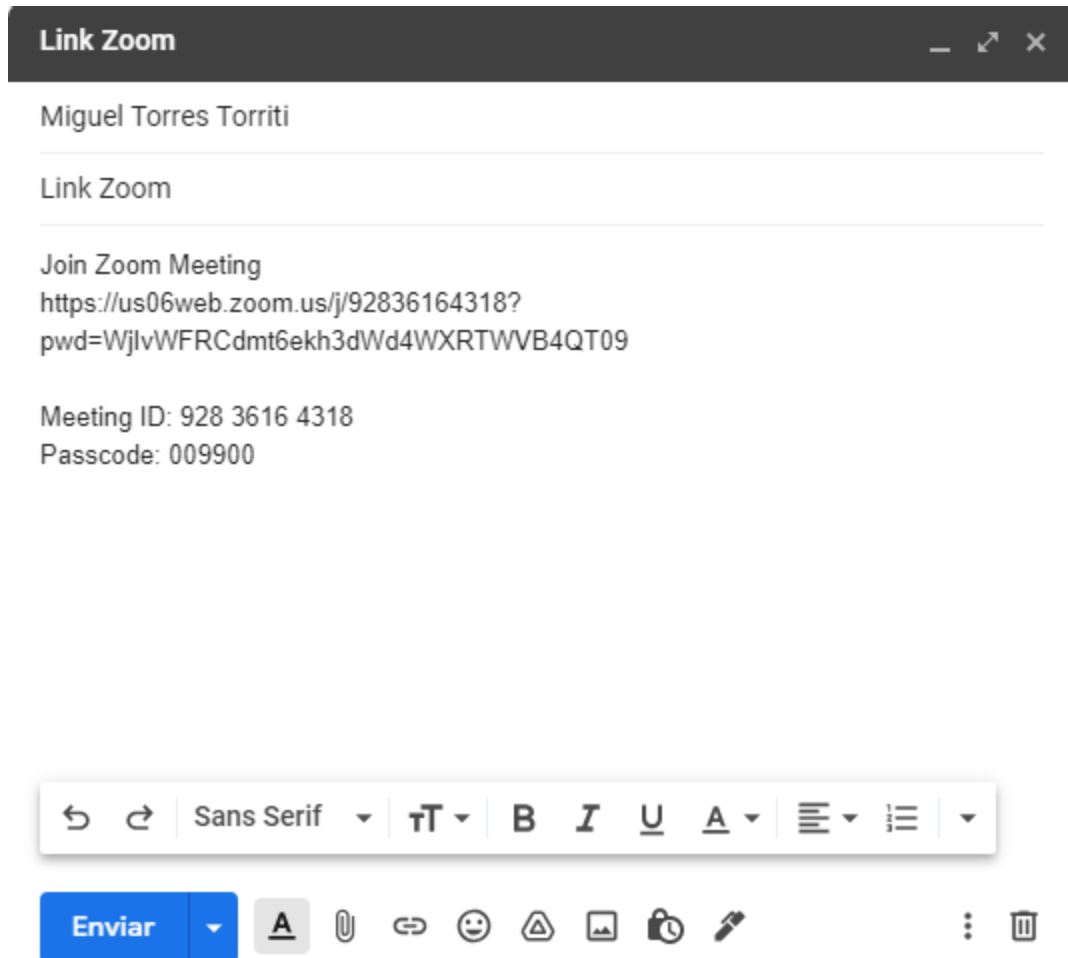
Link Zoom

Miguel Torres Torriti

Link Zoom

Join Zoom Meeting
https://us06web.zoom.us/j/92836164318?pwd=WjlvWFRCdmt6ekh3dWd4WXRTWVB4QT09

Meeting ID: 928 3616 4318
Passcode: 009900

Sans Serif

B I U A

Enviar